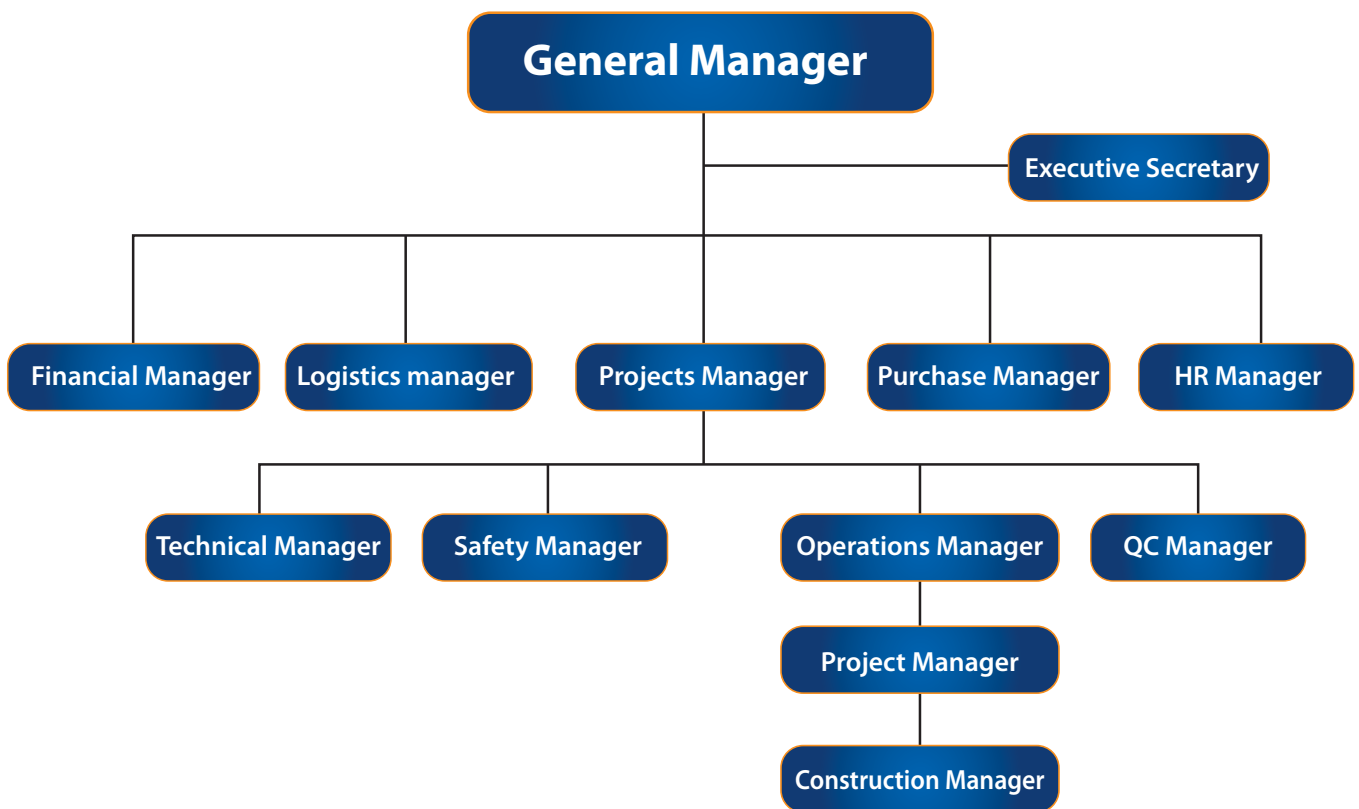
General Manager

Executive Secretary

Financial Manager

Logistics manager

Projects Manager

Purchase Manager

HR Manager

Technical Manager

Safety Manager

Operations Manager

QC Manager

Project Manager

Construction Manager